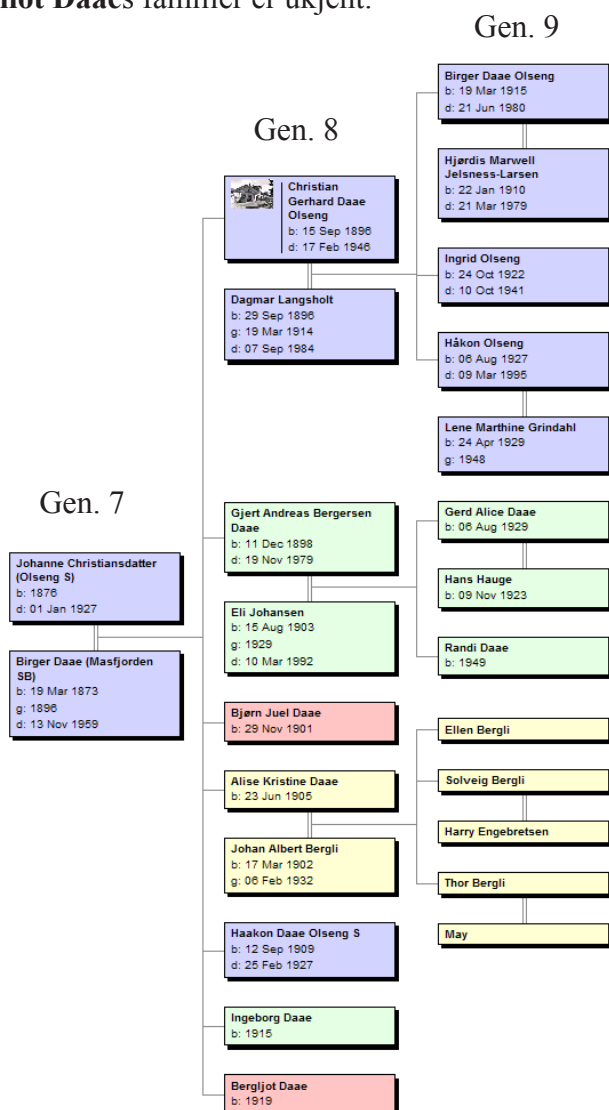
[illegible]**jot Daae**s familie er ukjent.

Gen. 9

Gen. 8

Gen. 7

Johanne Christiansdatter (Olseng S)
b: 1876
d: 01 Jan 1927

Birger Daae (Masfjorden SB)
b: 19 Mar 1873
g: 1896
d: 13 Nov 1959

Christian Gerhard Daae Olseng
b: 15 Sep 1896
d: 17 Feb 1946

Dagmar Langsholt
b: 29 Sep 1896
g: 19 Mar 1914
d: 07 Sep 1984

Gjert Andreas Bergersen Daae
b: 11 Dec 1898
d: 19 Nov 1979

Eli Johansen
b: 15 Aug 1903
g: 1929
d: 10 Mar 1992

Bjørn Juel Daae
b: 29 Nov 1901

Alise Kristine Daae
b: 23 Jun 1905

Johan Albert Bergli
b: 17 Mar 1902
g: 06 Feb 1932

Haakon Daae Olseng S
b: 12 Sep 1909
d: 25 Feb 1927

Ingeborg Daae
b: 1915

Bergljot Daae
b: 1919

Birger Daae Olseng
b: 19 Mar 1915
d: 21 Jun 1980

Hjørdis Marwell Jelsness-Larsen
b: 22 Jan 1910
d: 21 Mar 1979

Ingrid Olseng
b: 24 Oct 1922
d: 10 Oct 1941

Håkon Olseng
b: 06 Aug 1927
d: 09 Mar 1995

Lene Marthine Grindahl
b: 24 Apr 1929
g: 1948

Gerd Alice Daae
b: 06 Aug 1929

Hans Hauge
b: 09 Nov 1923

Randi Daae
b: 1949

Ellen Bergli

Solveig Bergli

Harry Engebretsen

Thor Bergli

May